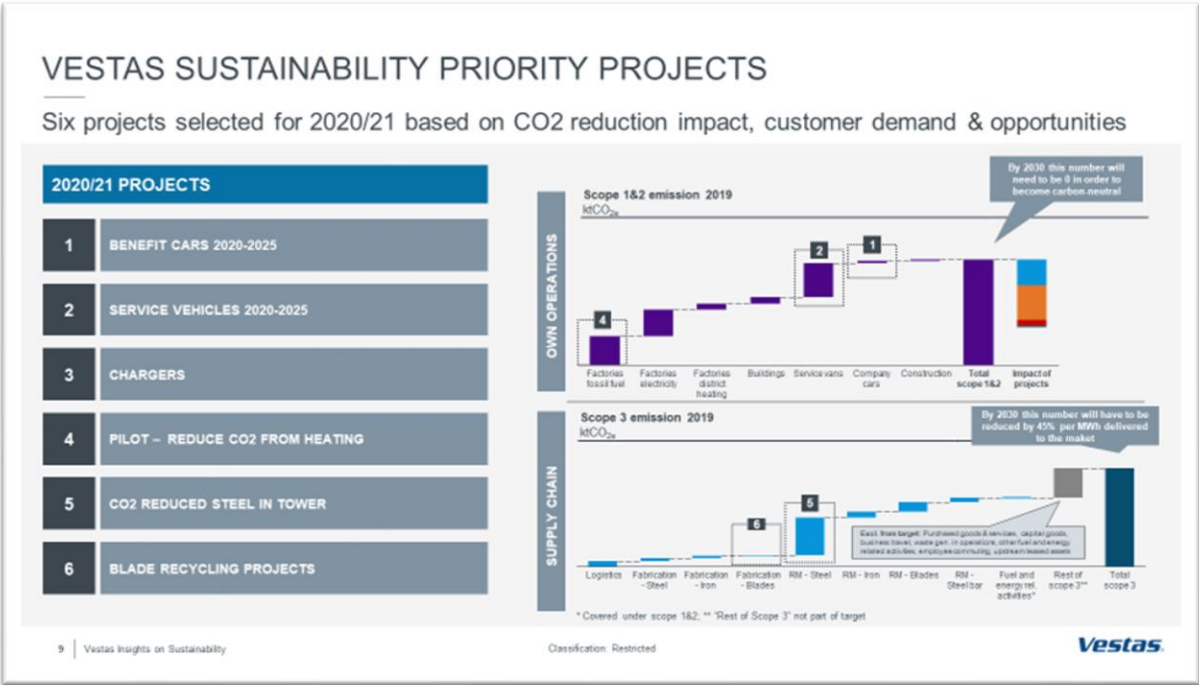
VESTAS SUSTAINABILITY PRIORITY PROJECTS

Six projects selected for 2020/21 based on CO2 reduction impact, customer demand & opportunities

2020/21 PROJECTS

1 BENEFIT CARS 2020-2025

2 SERVICE VEHICLES 2020-2025

3 CHARGERS

4 PILOT – REDUCE CO2 FROM HEATING

5 CO2 REDUCED STEEL IN TOWER

6 BLADE RECYCLING PROJECTS

OWN OPERATIONS

Scope 1&2 emission 2019

ktCO$_{2e}$

By 2030 this number will need to be 0 in order to become carbon-neutral

4 2 1

Factories fossil fuel | Factories electricity | Factories district heating | Buildings | Service vans | Company cars | Construction | Total scope 1&2 | Impact of projects

SUPPLY CHAIN

Scope 3 emission 2019

ktCO$_{2e}$

By 2030 this number will have to be reduced by 45% per MWh delivered to the maket

6 5

Excl. from target: Purchased goods & services, capital goods, business travel, waste gen. in operations, other fuel and energy related activities, employee commuting, upstream leased assets

Logistics | Fabrication - Steel | Fabrication - Iron | Fabrication - Blades | RM - Steel | RM - Iron | RM - Blades | RM - Steel bar | Fuel and energy rel. activities* | Rest of scope 3** | Total scope 3

* Covered under scope 1&2; ** "Rest of Scope 3" not part of target

9 | Vestas Insights on Sustainability

Classification: Restricted

Vestas